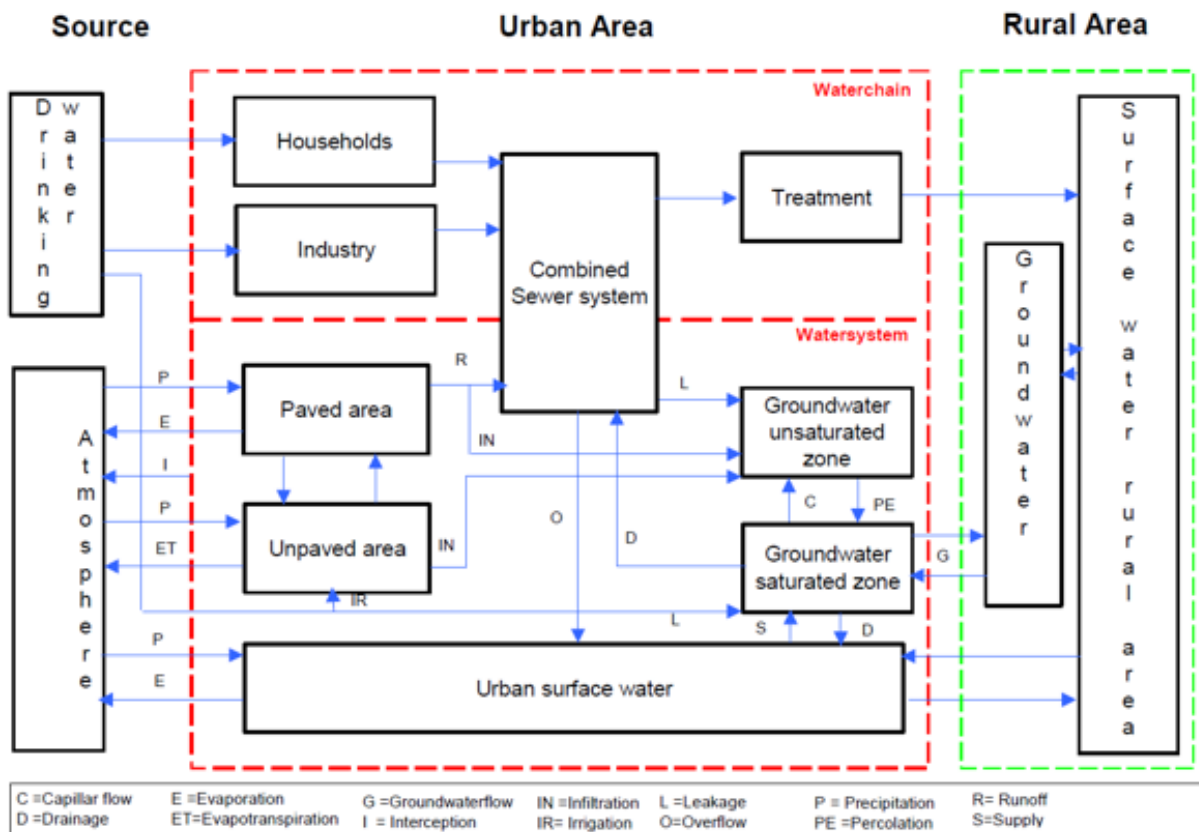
Source

Urban Area

Rural Area

Drinking water

Waterchain

Households

Industry

Combined Sewer system

Treatment

Surface water rural area

Watersystem

Atmosphere

P

E

I

P

ET

P

E

Paved area

R

IN

L

Groundwater unsaturated zone

Groundwater

Unpaved area

IN

O

D

C

PE

Groundwater saturated zone

G

IR

L

S

D

Urban surface water

C =Capillar flow
D =Drainage

E =Evaporation
ET=Evapotranspiration

G =Groundwaterflow
I = Interception

IN =Infiltration
IR= Irrigation

L =Leakage
O=Overflow

P = Precipitation
PE =Percolation

R= Runoff
S=Supply